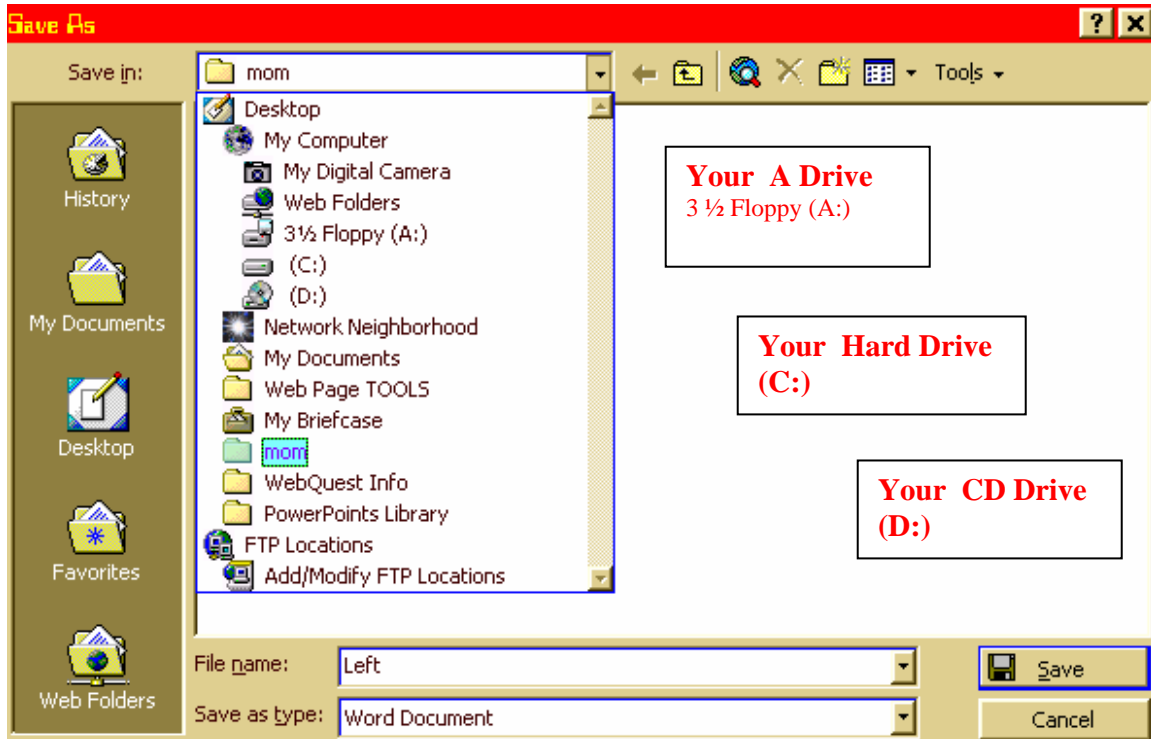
Save As

?

Save in: mom

Tools

History

My Documents

Desktop

Favorites

Web Folders

Desktop
My Computer
My Digital Camera
Web Folders
3½ Floppy (A:)
(C:)
(D:)
Network Neighborhood
My Documents
Web Page TOOLS
My Briefcase
mom
WebQuest Info
PowerPoints Library
FTP Locations
Add/Modify FTP Locations

Your A Drive
3 ½ Floppy (A:)

Your Hard Drive
(C:)

Your CD Drive
(D:)

File name: Left

Save as type: Word Document

Save

Cancel